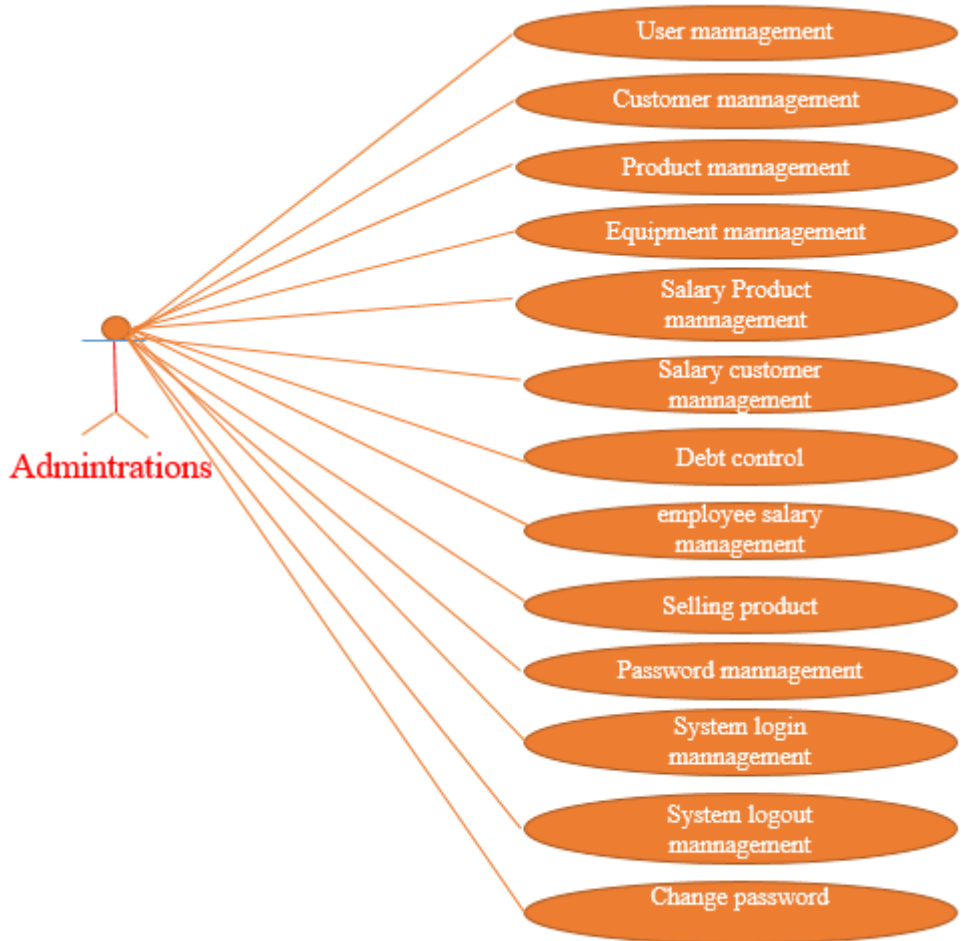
Admintrations

User mannagement

Customer mannagement

Product mannagement

Equipment mannagement

Salary Product mannagement

Salary customer mannagement

Debt control

employee salary management

Selling product

Password mannagement

System login mannagement

System logout mannagement

Change password